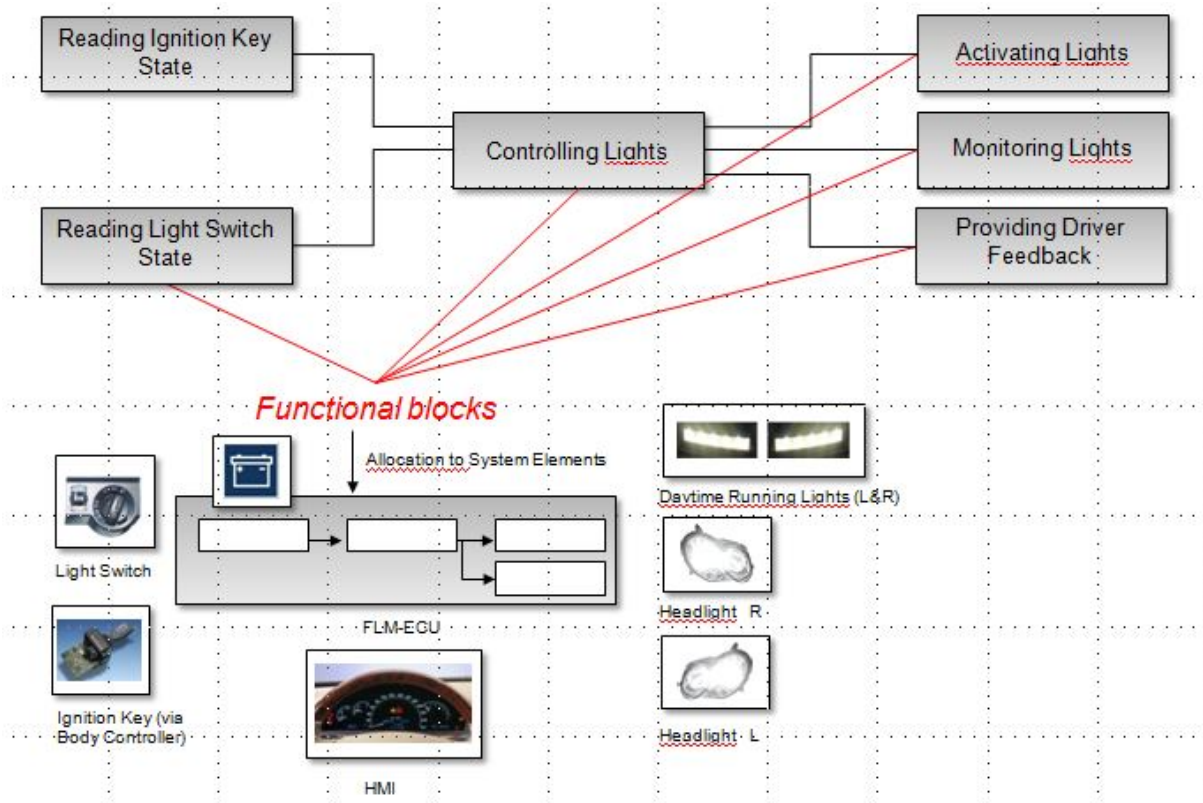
Reading Ignition Key State

Activating Lights

Controlling Lights

Monitoring Lights

Reading Light Switch State

Providing Driver Feedback

Functional blocks

Allocation to System Elements

Daytime Running Lights (L&R)

Light Switch

FLM-ECU

Headlight R

Headlight L

Ignition Key (via Body Controller)

HMI